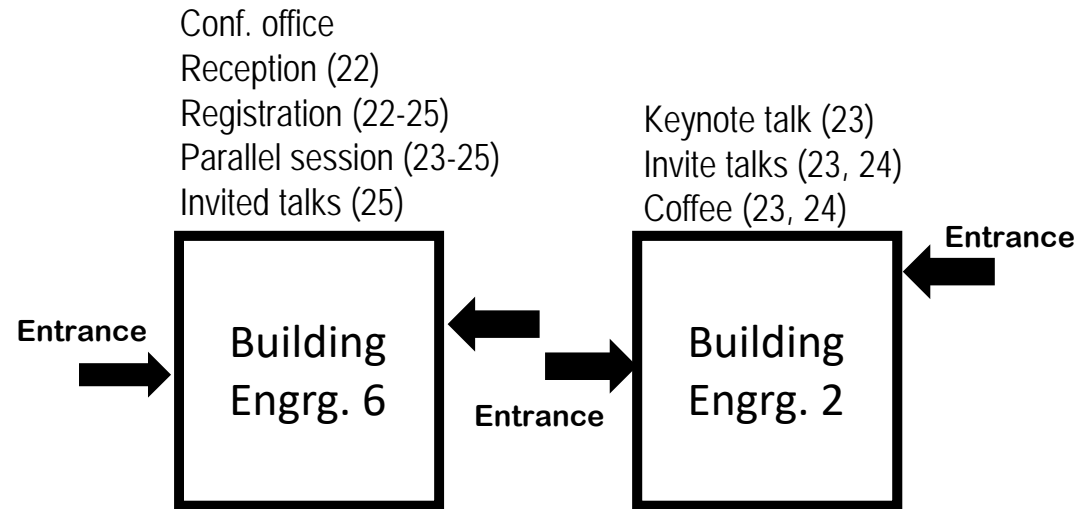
Conf. office
Reception (22)
Registration (22-25)
Parallel session (23-25)
Invited talks (25)

Keynote talk (23)
Invite talks (23, 24)
Coffee (23, 24)

Entrance

Entrance

Building Engrg. 6

Entrance

Building Engrg. 2